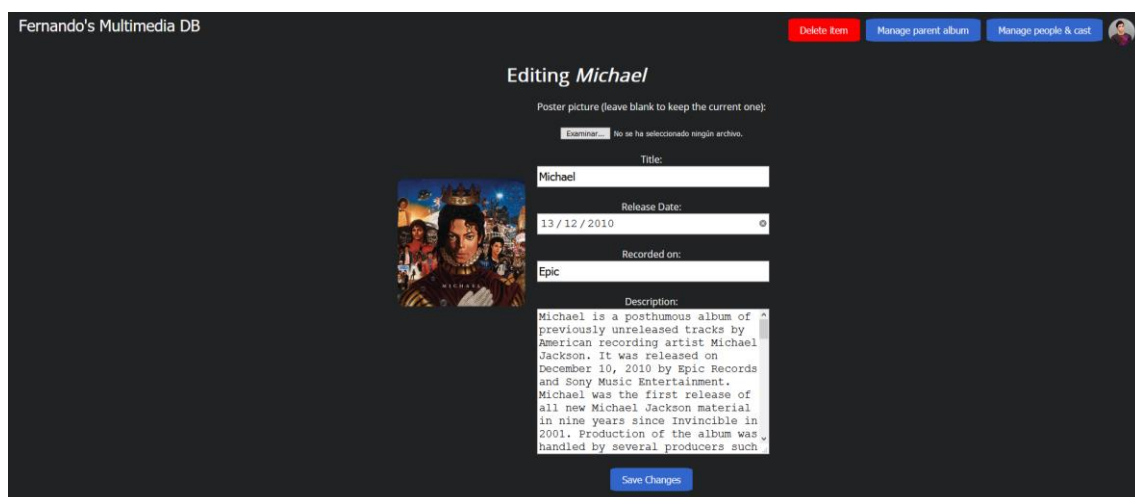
Fernando's Multimedia DB

Delete item
Manage parent album
Manage people & cast

Editing *Michael*

Poster picture (leave blank to keep the current one):

Examinar... No se ha seleccionado ningún archivo.

Title:
Michael

Release Date:
13/12/2010

Recorded on:
Epic

Description:
Michael is a posthumous album of previously unreleased tracks by American recording artist Michael Jackson. It was released on December 10, 2010 by Epic Records and Sony Music Entertainment. Michael was the first release of all new Michael Jackson material in nine years since Invincible in 2001. Production of the album was handled by several producers such

MICHAEL

Save Changes